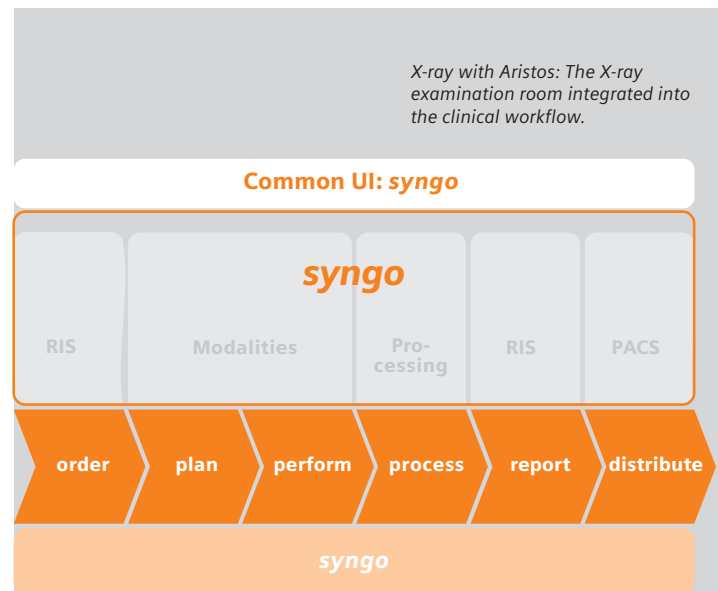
X-ray with Aristos: The X-ray examination room integrated into the clinical workflow.

Common UI: syngo

syngo

RIS

Modalities

Processing

RIS

PACS

order

plan

perform

process

report

distribute

syngo